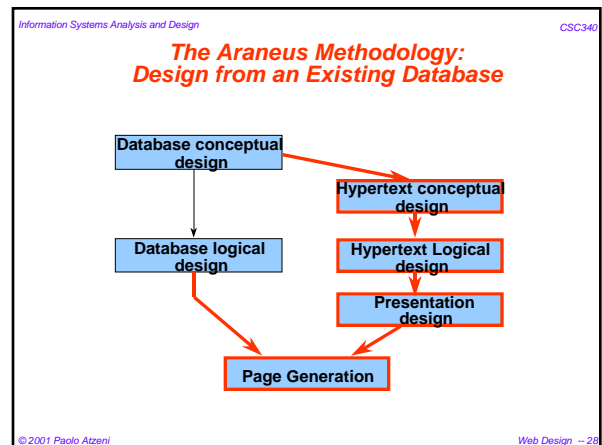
Information Systems Analysis and Design

CSC340

The Araneus Methodology: Design from an Existing Database

Database conceptual design

Hypertext conceptual design

Database logical design

Hypertext Logical design

Presentation design

Page Generation

© 2001 Paolo Atzeni

Web Design -- 28